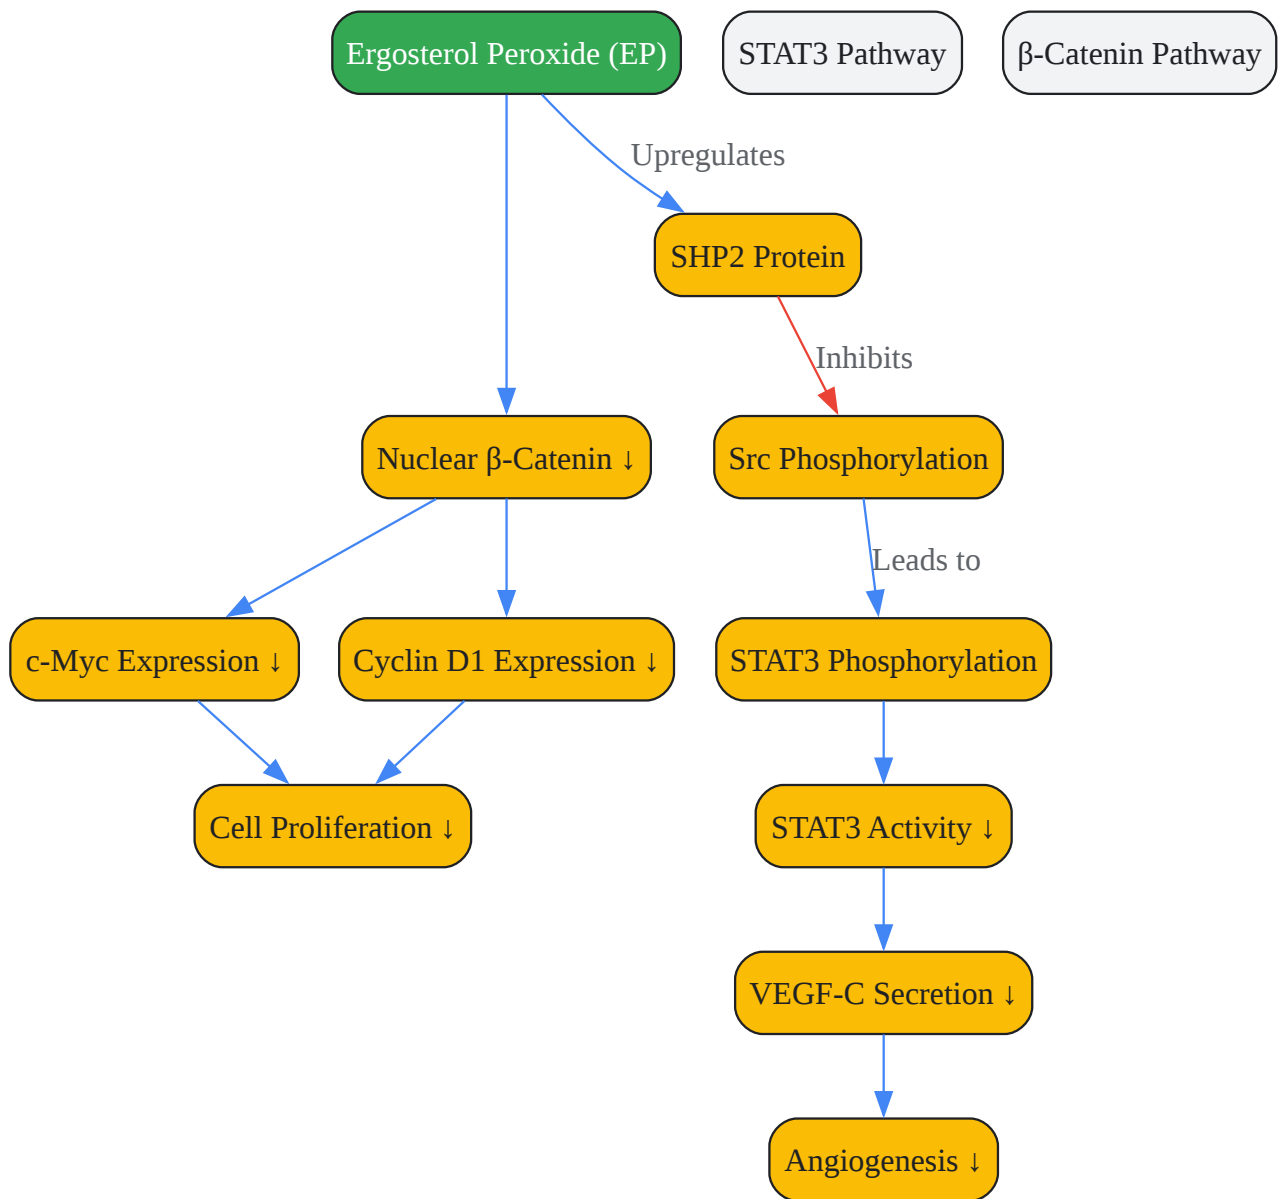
Ergosterol Peroxide (EP)

STAT3 Pathway

β-Catenin Pathway

Upregulates

SHP2 Protein

Inhibits

Nuclear β-Catenin ↓

Src Phosphorylation

Leads to

c-Myc Expression ↓

Cyclin D1 Expression ↓

STAT3 Phosphorylation

Cell Proliferation ↓

STAT3 Activity ↓

VEGF-C Secretion ↓

Angiogenesis ↓